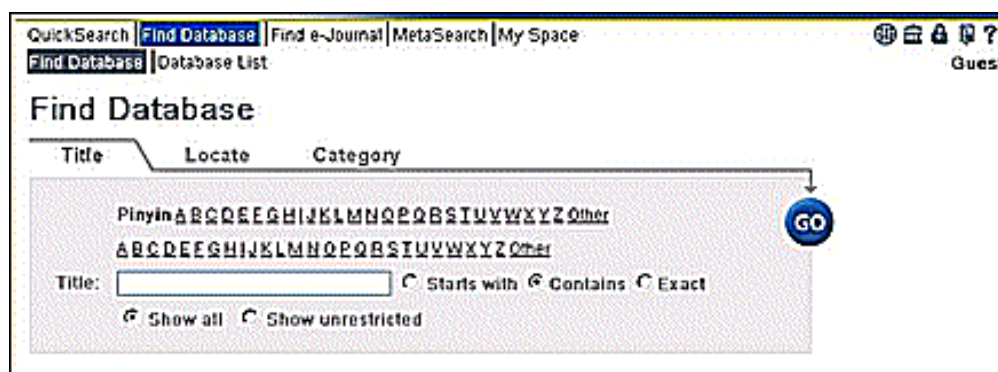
QuickSearch | Find Database | Find e-Journal | MetaSearch | My Space

Find Database | Database List

Gues

Find Database

Title Locate Category

Pinyin A B C D E F G H I J K L M N O P Q R S T U V W X Y Z Other

A B C D E F G H I J K L M N O P Q R S T U V W X Y Z Other

GO

Title: Starts with Contains Exact

Show all Show unrestricted